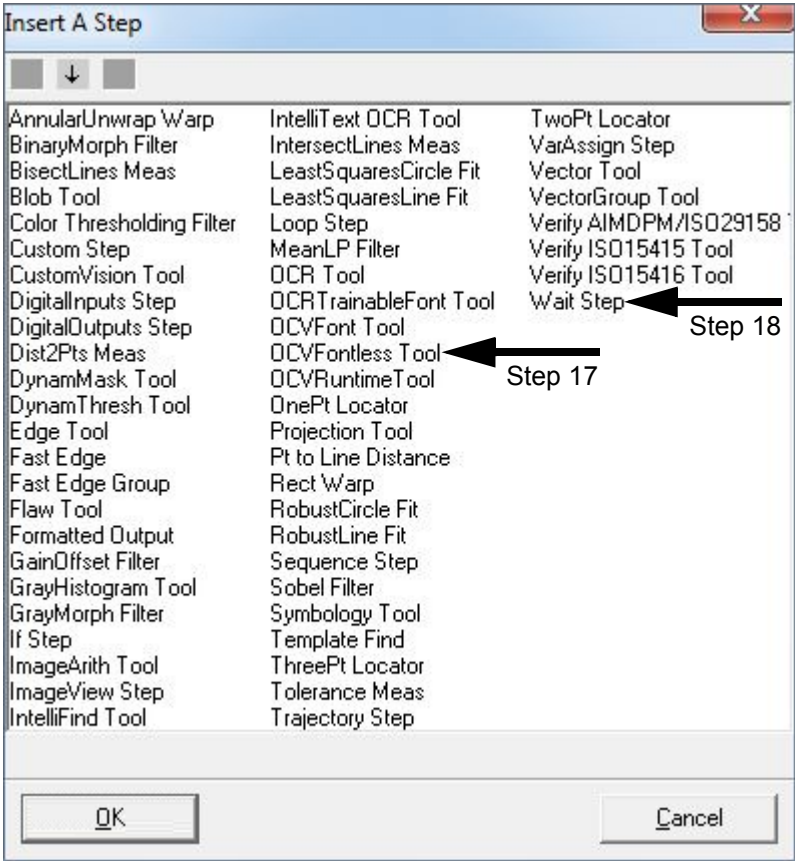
Insert A Step

X

↓

AnnularUnwrap Warp
BinaryMorph Filter
BisectLines Meas
Blob Tool
Color Thresholding Filter
Custom Step
CustomVision Tool
DigitalInputs Step
DigitalOutputs Step
Dist2Pts Meas
DynamMask Tool
DynamThresh Tool
Edge Tool
Fast Edge
Fast Edge Group
Flaw Tool
Formatted Output
GainOffset Filter
GrayHistogram Tool
GrayMorph Filter
If Step
ImageArith Tool
ImageView Step
IntelliFind Tool

IntelliText OCR Tool
IntersectLines Meas
LeastSquaresCircle Fit
LeastSquaresLine Fit
Loop Step
MeanLP Filter
OCR Tool
OCRTrainableFont Tool
OCVFont Tool
OCVFontless Tool
OCVRuntimeTool
OnePt Locator
Projection Tool
Pt to Line Distance
Rect Warp
RobustCircle Fit
RobustLine Fit
Sequence Step
Sobel Filter
Symbology Tool
Template Find
ThreePt Locator
Tolerance Meas
Trajectory Step

TwoPt Locator
VarAssign Step
Vector Tool
VectorGroup Tool
Verify AIMDPM/ISO29158 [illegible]
Verify ISO15415 Tool
Verify ISO15416 Tool
Wait Step

Step 18

Step 17

OK

Cancel